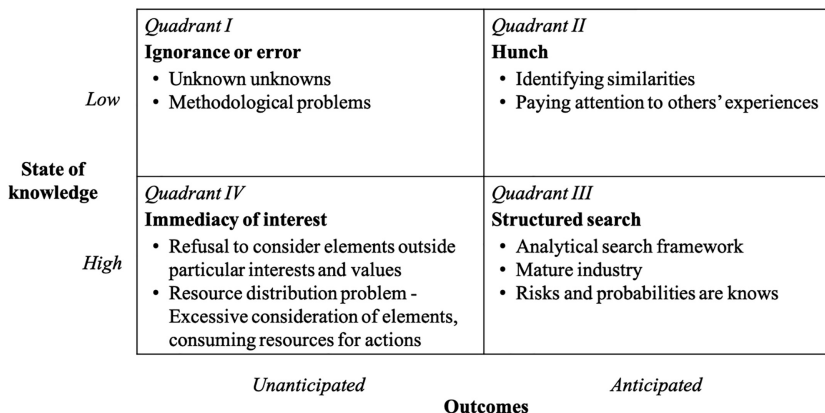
| | Quadrant I<br>**Ignorance or error**<br>• Unknown unknowns<br>• Methodological problems | Quadrant II<br>**Hunch**<br>• Identifying similarities<br>• Paying attention to others' experiences |
|---|---|---|
| *Low* | | |
| **State of knowledge** | | |
| *High* | Quadrant IV<br>**Immediacy of interest**<br>• Refusal to consider elements outside particular interests and values<br>• Resource distribution problem - Excessive consideration of elements, consuming resources for actions | Quadrant III<br>**Structured search**<br>• Analytical search framework<br>• Mature industry<br>• Risks and probabilities are knows |
| | *Unanticipated* | *Anticipated* |

**Outcomes**